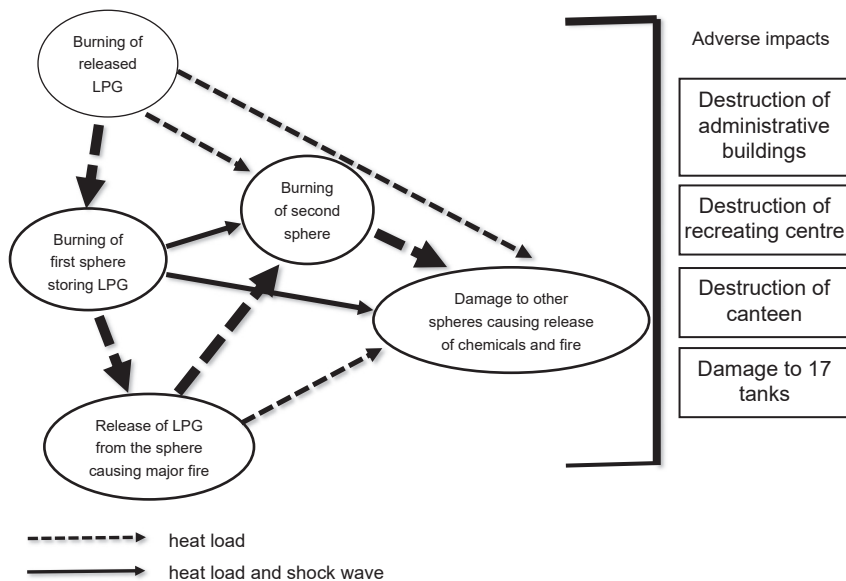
Burning of released LPG

Burning of first sphere storing LPG

Burning of second sphere

Damage to other spheres causing release of chemicals and fire

Release of LPG from the sphere causing major fire

Adverse impacts

Destruction of administrative buildings

Destruction of recreating centre

Destruction of canteen

Damage to 17 tanks

heat load

heat load and shock wave